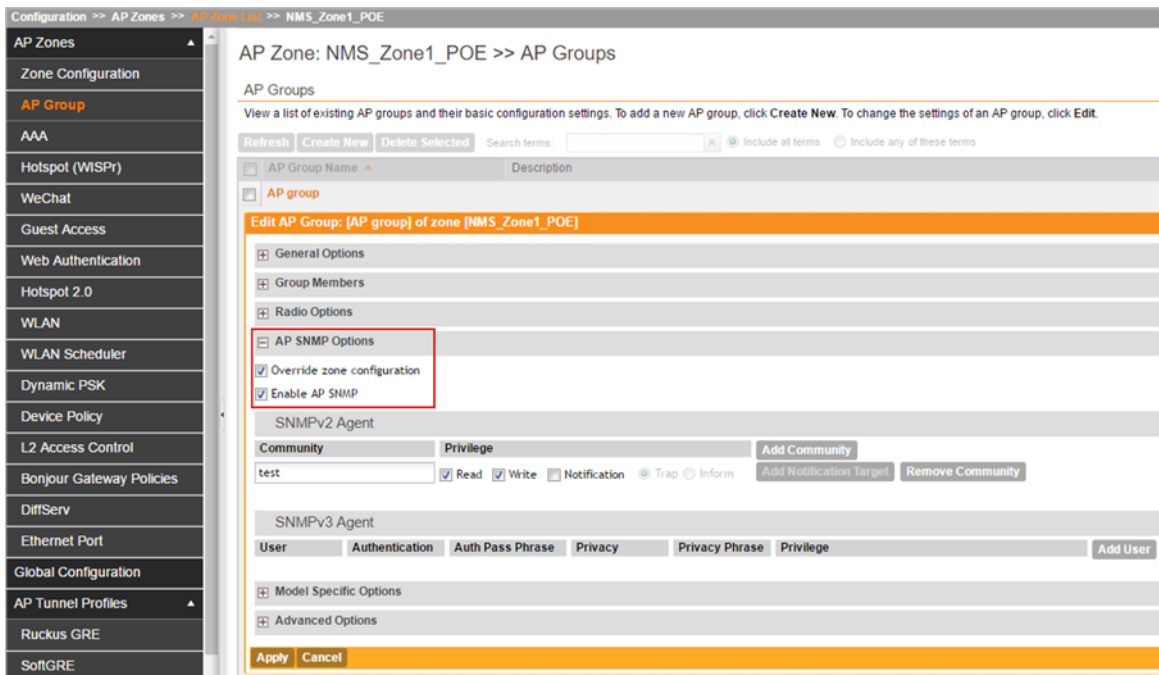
Configuration >> AP Zones >> AP Zone List >> NMS_Zone1_POE

AP Zones
Zone Configuration
AP Group
AAA
Hotspot (WISPr)
WeChat
Guest Access
Web Authentication
Hotspot 2.0
WLAN
WLAN Scheduler
Dynamic PSK
Device Policy
L2 Access Control
Bonjour Gateway Policies
DiffServ
Ethernet Port
Global Configuration
AP Tunnel Profiles
Ruckus GRE
SoftGRE

AP Zone: NMS_Zone1_POE >> AP Groups

AP Groups

View a list of existing AP groups and their basic configuration settings. To add a new AP group, click Create New. To change the settings of an AP group, click Edit.

Refresh Create New Delete Selected Search terms: Include all terms Include any of these terms

AP Group Name Description
AP group

Edit AP Group: [AP group] of zone [NMS_Zone1_POE]

General Options
Group Members
Radio Options
AP SNMP Options
Override zone configuration
Enable AP SNMP

SNMPv2 Agent

| Community | Privilege | Add Community |
|---|---|---|
| test | Read Write Notification Trap Inform | Add Notification Target Remove Community |

SNMPv3 Agent

| User | Authentication | Auth Pass Phrase | Privacy | Privacy Phrase | Privilege | Add User |
|---|---|---|---|---|---|---|

Model Specific Options
Advanced Options

Apply Cancel